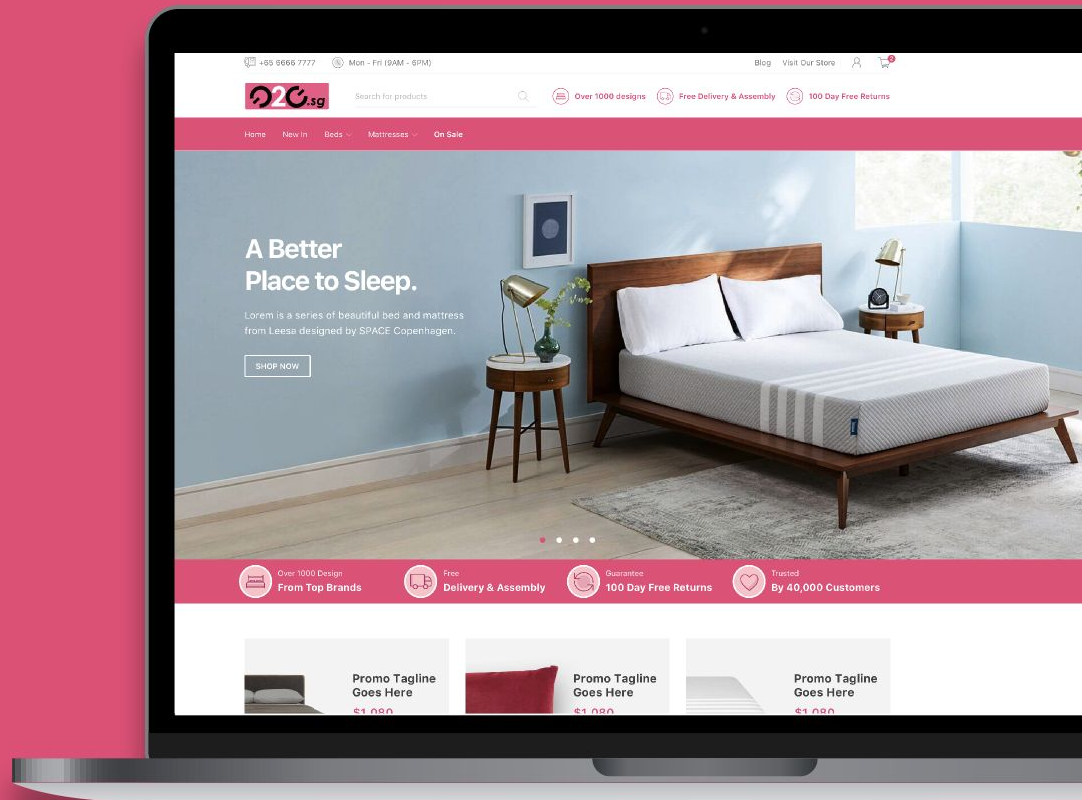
+65 9666 7777 Mon - Fri (9AM - 6PM) Blog Visit Our Store

O2O.sg

Search for products

Over 1000 designs Free Delivery & Assembly 100 Day Free Returns

Home New In Beds Mattresses On Sale

A Better Place to Sleep.

Lorem is a series of beautiful bed and mattress from Leesa designed by SPACE Copenhagen.

SHOP NOW

Over 1000 Design From Top Brands

Free Delivery & Assembly

Guarantee 100 Day Free Returns

Trusted By 40,000 Customers

Promo Tagline Goes Here $1,080

Promo Tagline Goes Here $1,080

Promo Tagline Goes Here $1,080